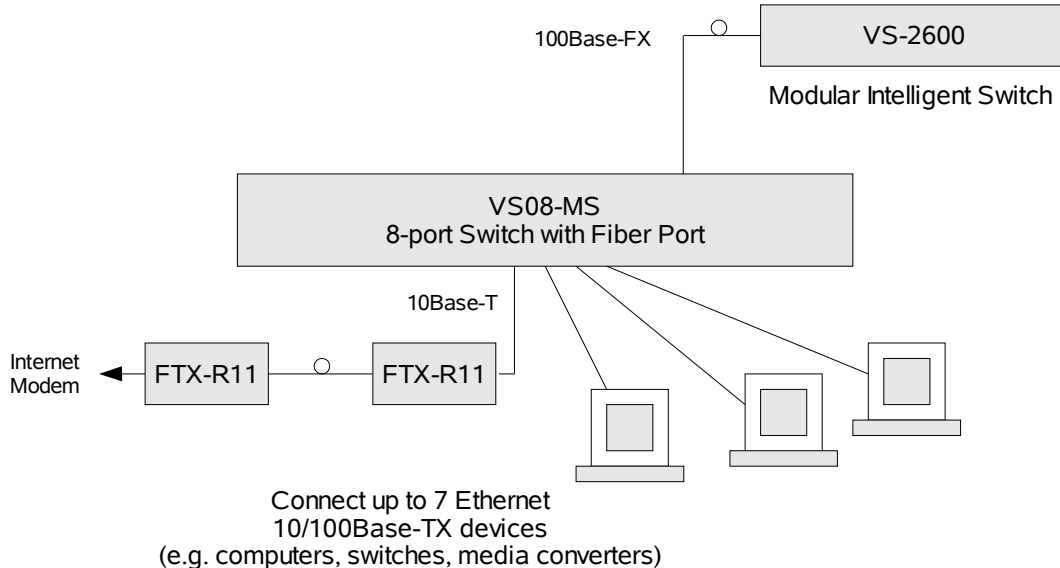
100Base-FX

VS-2600

Modular Intelligent Switch

VS08-MS
8-port Switch with Fiber Port

10Base-T

Internet Modem

FTX-R11

FTX-R11

Connect up to 7 Ethernet 10/100Base-TX devices (e.g. computers, switches, media converters)